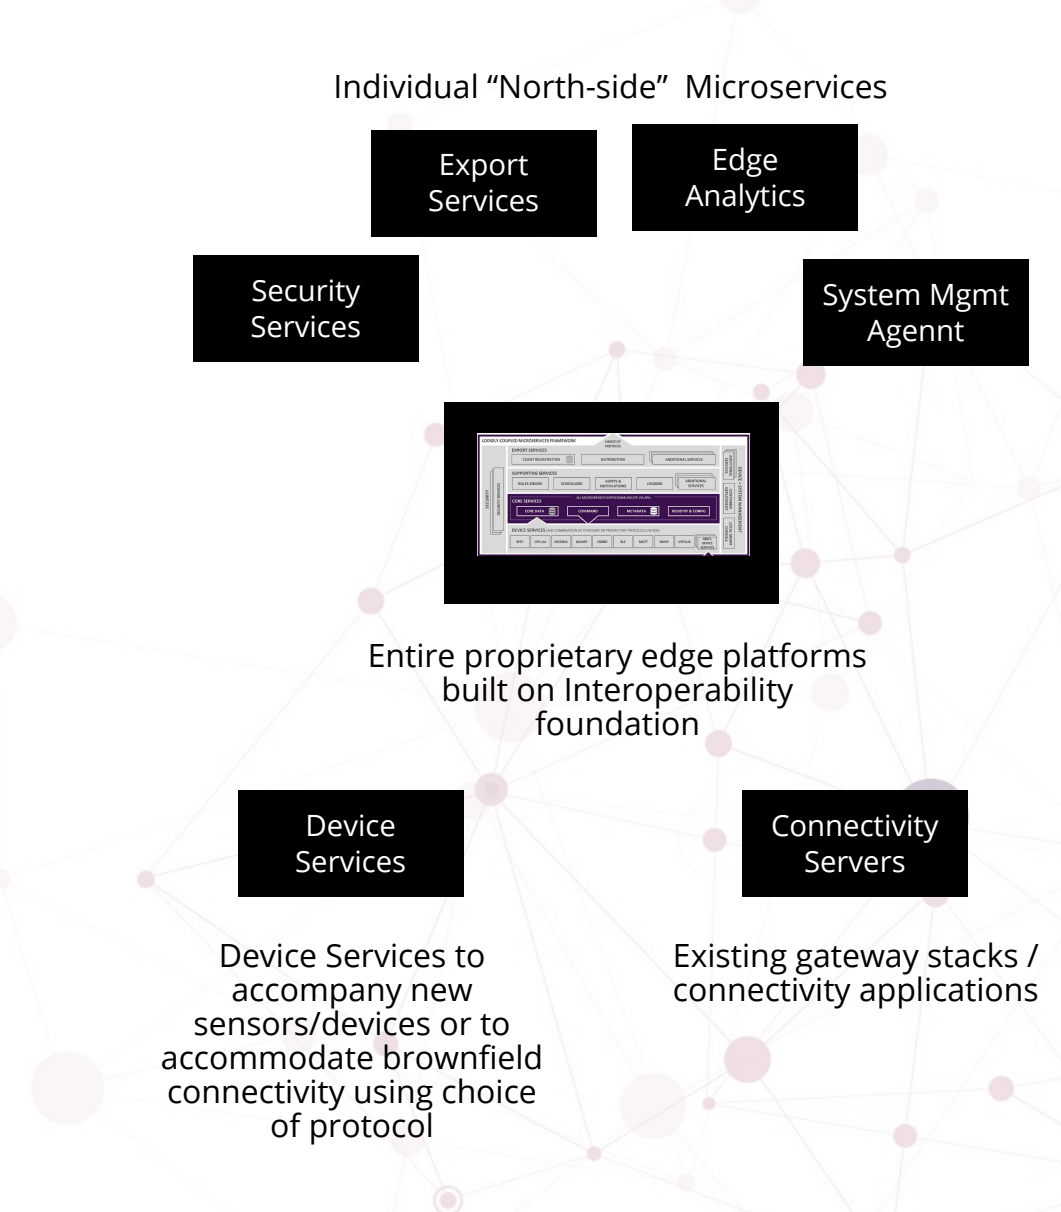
Individual “North-side” Microservices

Export Services

Edge Analytics

Security Services

System Mgmt Agennt

LOOSELY COUPLED MICROSERVICES FRAMEWORK

CHOICE OF PROTOCOL

EXPORT SERVICES

CLIENT REGISTRATION

DISTRIBUTION

ADDITIONAL SERVICES

SUPPORTING SERVICES

RULES ENGINE

SCHEDULING

ALERTS & NOTIFICATIONS

LOGGING

ADDITIONAL SERVICES

SECURITY

CORE SERVICES

CORE DATA

COMMAND

METADATA

REGISTRY & CONFIG

DEVICE SERVICES

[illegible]

Entire proprietary edge platforms built on Interoperability foundation

Device Services

Connectivity Servers

Device Services to accompany new sensors/devices or to accommodate brownfield connectivity using choice of protocol

Existing gateway stacks / connectivity applications